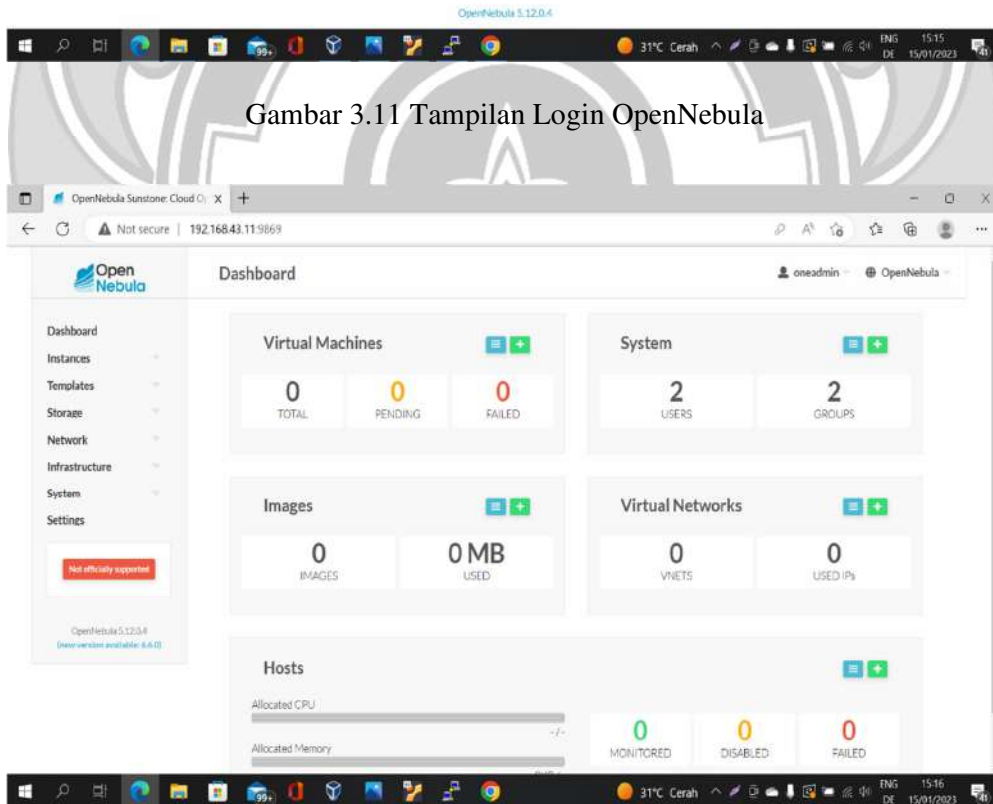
OpenNebula 5.12.0.4

99+ 31°C Cerah ENG DE 15:15 15/01/2023

Gambar 3.11 Tampilan Login OpenNebula

OpenNebula Sunstone: Cloud O| ×

Not secure | 192.168.43.11:9869

Open Nebula

Dashboard

oneadmin OpenNebula

Dashboard
Instances
Templates
Storage
Network
Infrastructure
System
Settings

Not officially supported

OpenNebula 5.12.0.4
(new version available: 6.6.0)

Virtual Machines

0 TOTAL
0 PENDING
0 FAILED

System

2 USERS
2 GROUPS

Images

0 IMAGES
0 MB USED

Virtual Networks

0 VNETS
0 USED IPs

Hosts

Allocated CPU
-/-
Allocated Memory

0 MONITORED
0 DISABLED
0 FAILED

99+ 31°C Cerah ENG DE 15:16 15/01/2023